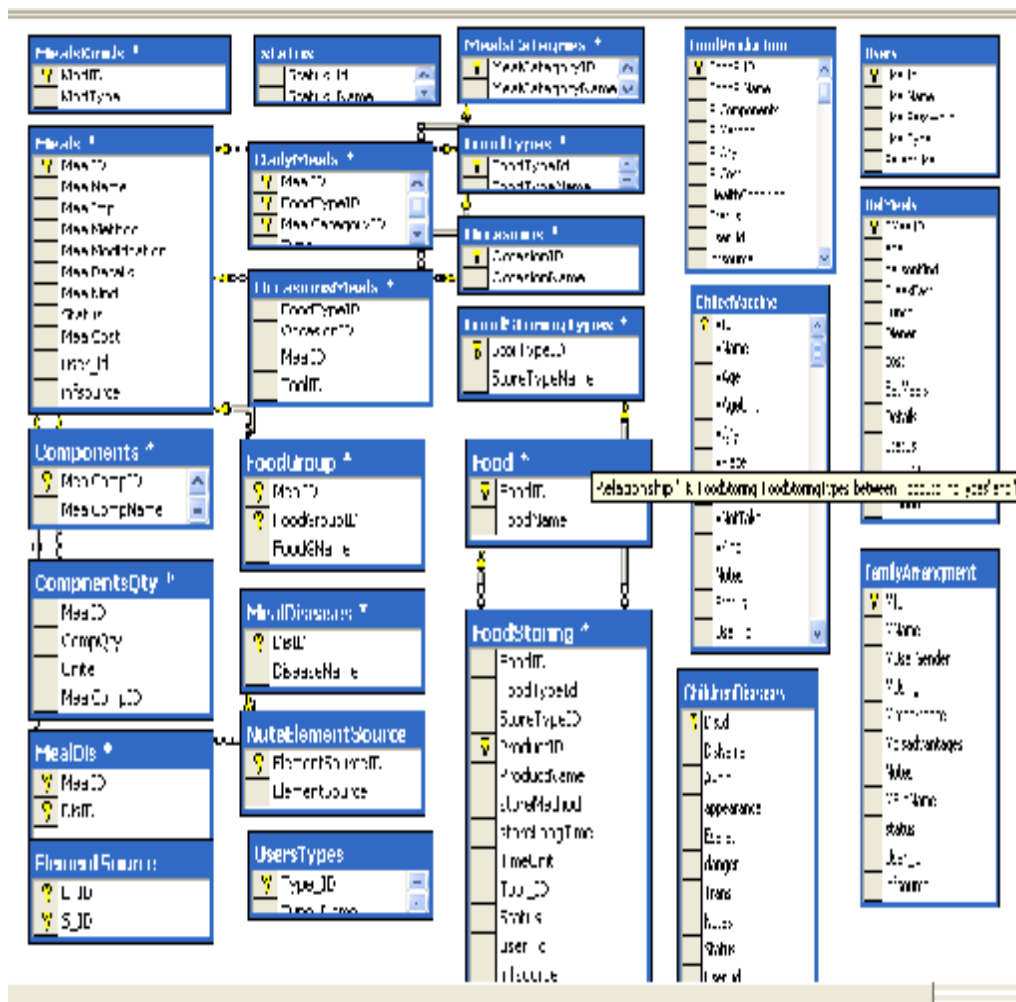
MealsGroup *
MealID
MealType

Status
Status_ID
Status_Name

MealsCategories *
MealCategoryID
MealCategoryName

FoodProduction
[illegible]

Users
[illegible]

Meals *
MealID
MealName
MealImg
MealMethod
MealModification
MealDetails
MealKind
Status
MealCost
User_ID
InfoSource

DailyMeals *
MealID
FoodTypeID
MealCategoryID
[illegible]

FoodTypes *
FoodTypeId
FoodTypeName

Occasions *
OccasionID
OccasionName

OccasionsMeals *
FoodTypeID
OccasionID
MealID
FoodID

FoodStoringTypes *
StoreTypeID
StoreTypeName

Components *
MealCompID
MealCompName

FoodGroup *
MealID
FoodGroupID
FoodGName

Food *
FoodID
FoodName

Relationship '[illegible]FoodStoring FoodStoringTypes' between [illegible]

ChildernFeeding
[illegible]
Name
Age
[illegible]
Notes
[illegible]

OldMeals
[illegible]
Details
Status

ComponentsQty *
MealID
CompQty
Unite
MealCompID

MealDiseases *
DisID
DiseaseName

FoodStoring *
FoodID
FoodTypeId
StoreTypeID
ProductID
ProductName
StoreMethod
StoringTime
TimeUnit
Tool_ID
Status
User_ID
InfoSource

FamilyArrangement
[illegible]
Name
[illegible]Gender
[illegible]
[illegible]Disadvantages
Notes
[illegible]Name
status
User_ID
InfoSource

MealDis *
MealID
DisID

NutrElementSource
ElementSourceID
ElementSource

ChildrenDiseases
DisId
Disease
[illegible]
appearance
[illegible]
danger
Trans
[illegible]
Status
User_ID

ElementSource
E_ID
S_ID

UsersTypes
Type_ID
Type_Name